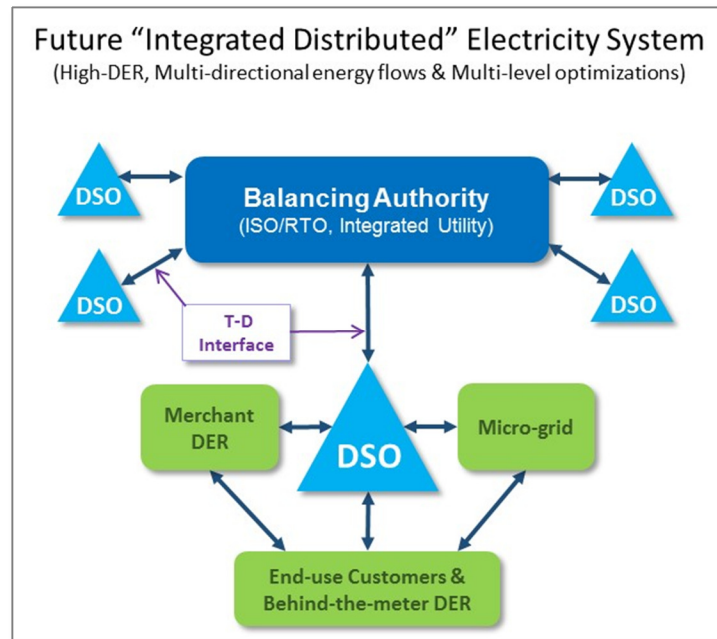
Future “Integrated Distributed” Electricity System
(High-DER, Multi-directional energy flows & Multi-level optimizations)

DSO

Balancing Authority
(ISO/RTO, Integrated Utility)

DSO

DSO

DSO

T-D Interface

Merchant DER

DSO

Micro-grid

End-use Customers & Behind-the-meter DER